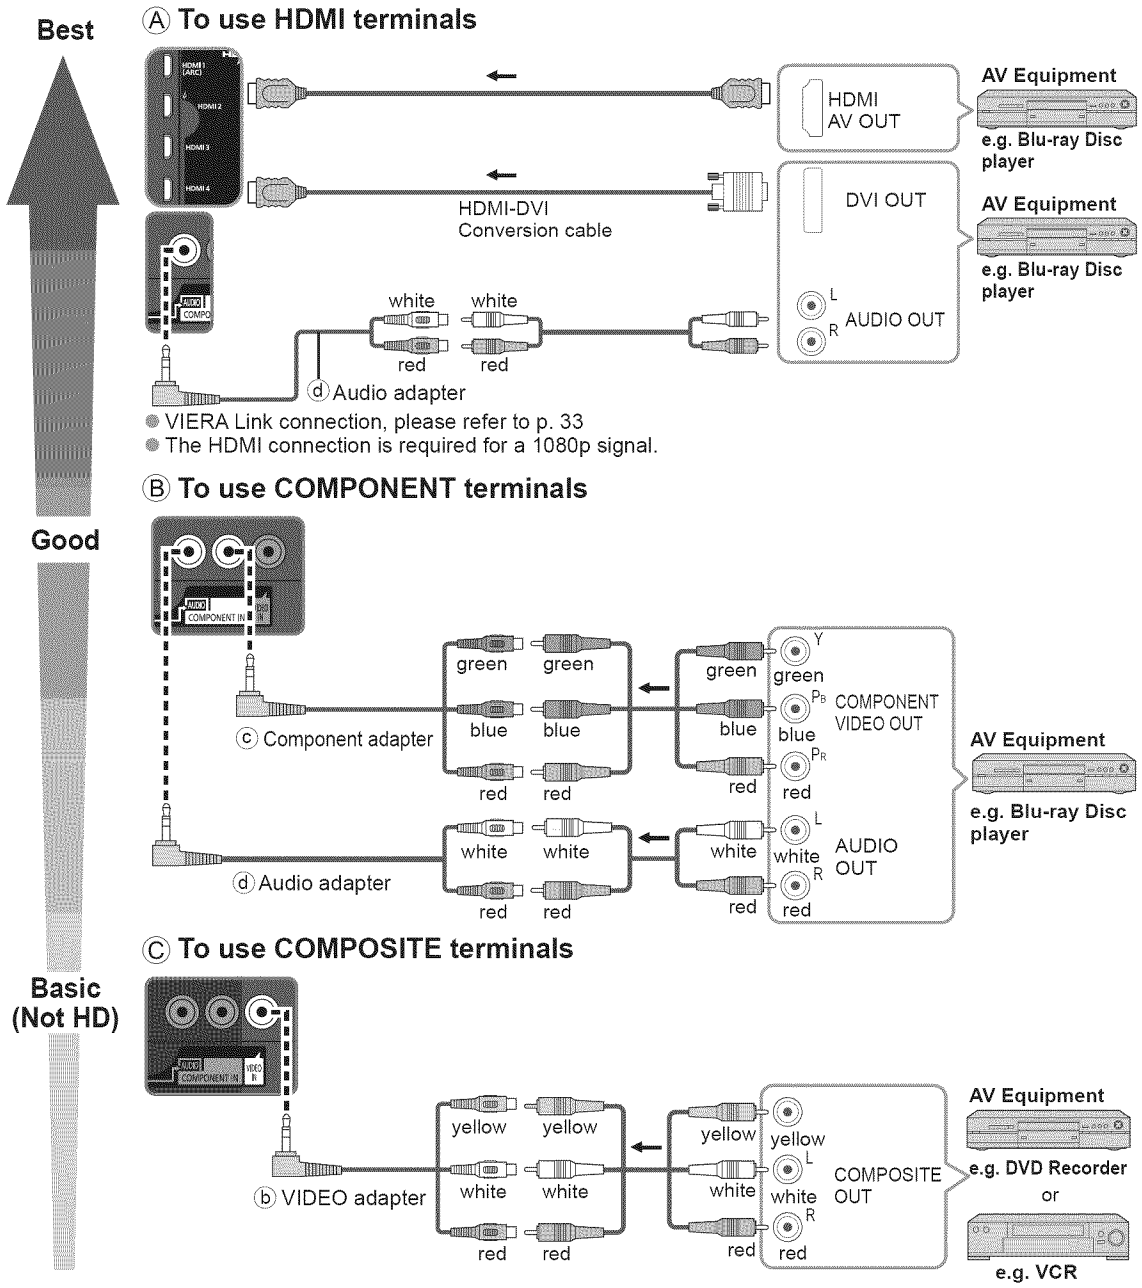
Best

Ⓐ To use HDMI terminals

HDMI 1 (ARC)
HDMI 2
HDMI 3
HDMI 4

HDMI AV OUT

AV Equipment
e.g. Blu-ray Disc player

HDMI-DVI Conversion cable

DVI OUT

AV Equipment
e.g. Blu-ray Disc player

AUDIO
COMPO

white white
red red

L
R AUDIO OUT

ⓓ Audio adapter

● VIERA Link connection, please refer to p. 33
● The HDMI connection is required for a 1080p signal.

Good

Ⓑ To use COMPONENT terminals

AUDIO
COMPONENT IN
VIDEO IN

green green green green Y
ⓒ Component adapter
blue blue blue blue $P_B$ COMPONENT VIDEO OUT
red red red red $P_R$

AV Equipment
e.g. Blu-ray Disc player

white white white white L AUDIO OUT
ⓓ Audio adapter
red red red red R

Basic (Not HD)

Ⓒ To use COMPOSITE terminals

AUDIO
COMPONENT IN
VIDEO IN

yellow yellow yellow yellow
ⓑ VIDEO adapter
white white white white L COMPOSITE OUT
red red red red R

AV Equipment
e.g. DVD Recorder
or
e.g. VCR